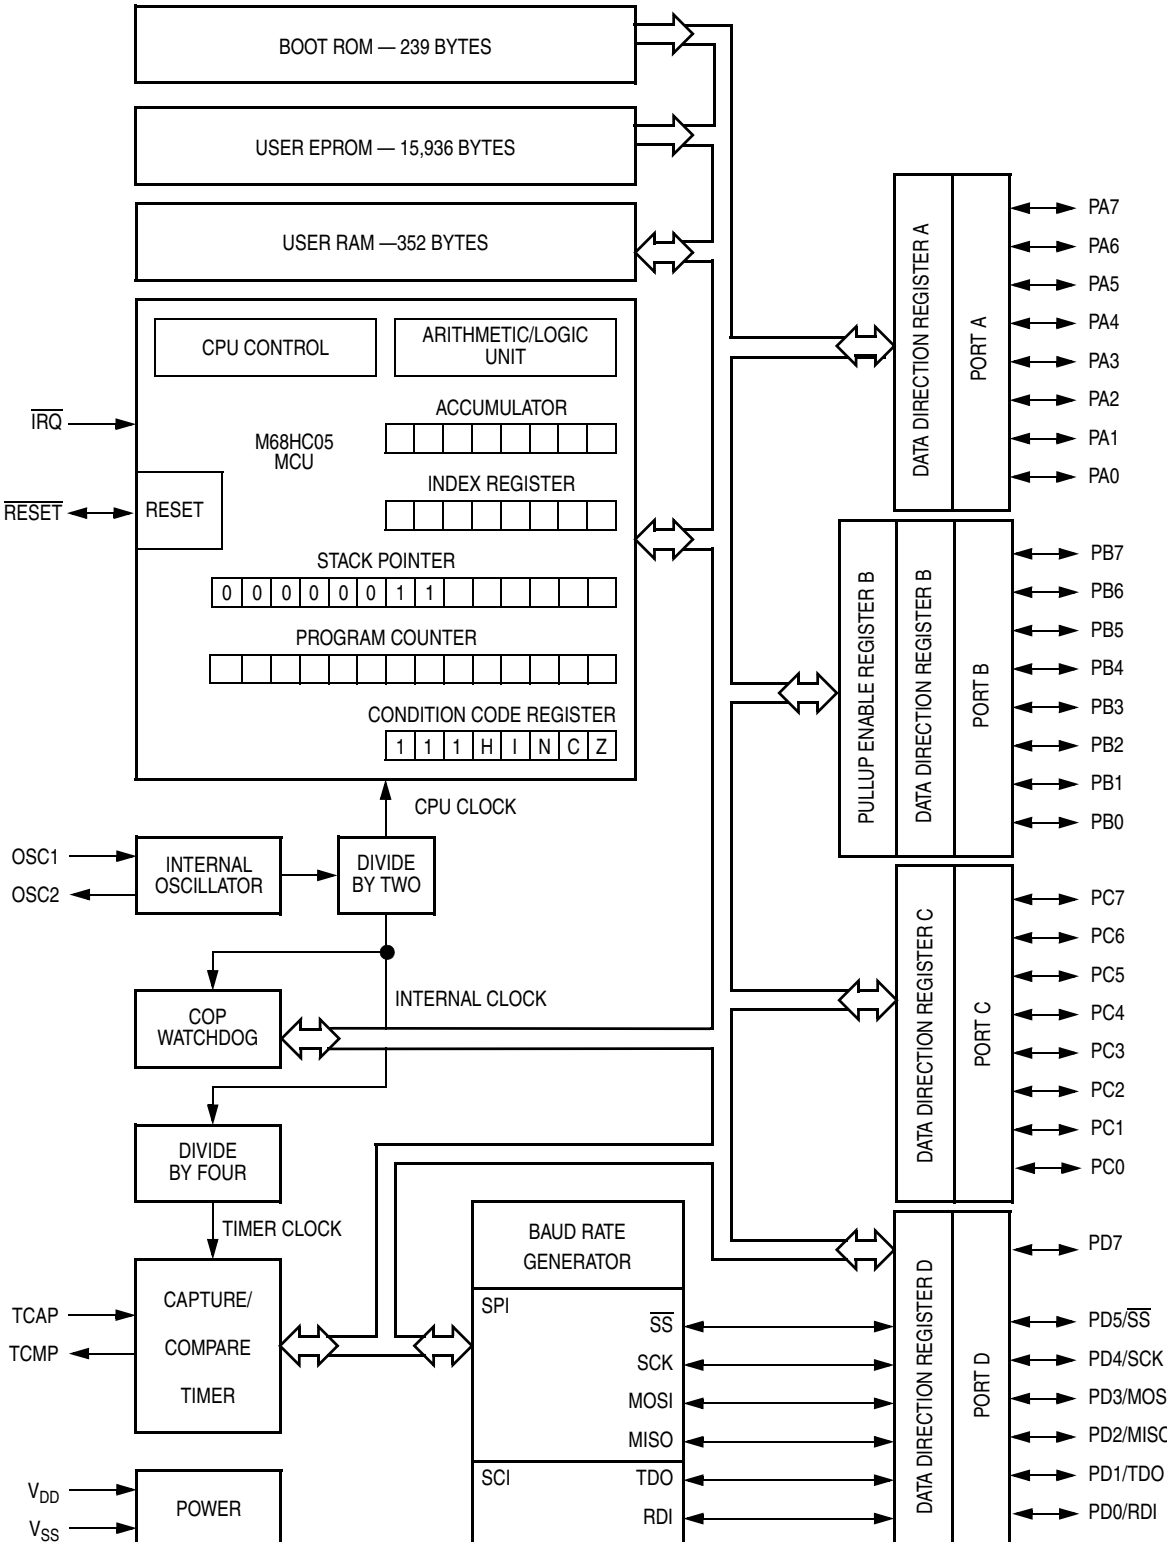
BOOT ROM — 239 BYTES

USER EPROM — 15,936 BYTES

USER RAM —352 BYTES

CPU CONTROL

ARITHMETIC/LOGIC UNIT

ACCUMULATOR

M68HC05 MCU

INDEX REGISTER

$\overline{IRQ}$

$\overline{RESET}$

RESET

STACK POINTER

| 0 | 0 | 0 | 0 | 0 | 0 | 1 | 1 | | | | | | |
|---|---|---|---|---|---|---|---|---|---|---|---|---|---|

PROGRAM COUNTER

CONDITION CODE REGISTER

| 1 | 1 | 1 | H | I | N | C | Z |
|---|---|---|---|---|---|---|---|

CPU CLOCK

OSC1

OSC2

INTERNAL OSCILLATOR

DIVIDE BY TWO

INTERNAL CLOCK

COP WATCHDOG

DIVIDE BY FOUR

TIMER CLOCK

TCAP

TCMP

CAPTURE/ COMPARE TIMER

BAUD RATE GENERATOR

SPI

$\overline{SS}$

SCK

MOSI

MISO

SCI

TDO

RDI

$V_{DD}$

$V_{SS}$

POWER

DATA DIRECTION REGISTER A

PORT A

PA7
PA6
PA5
PA4
PA3
PA2
PA1
PA0

PULLUP ENABLE REGISTER B

DATA DIRECTION REGISTER B

PORT B

PB7
PB6
PB5
PB4
PB3
PB2
PB1
PB0

DATA DIRECTION REGISTER C

PORT C

PC7
PC6
PC5
PC4
PC3
PC2
PC1
PC0

DATA DIRECTION REGISTER D

PORT D

PD7
PD5/$\overline{SS}$
PD4/SCK
PD3/MOS
PD2/MISO
PD1/TDO
PD0/RDI